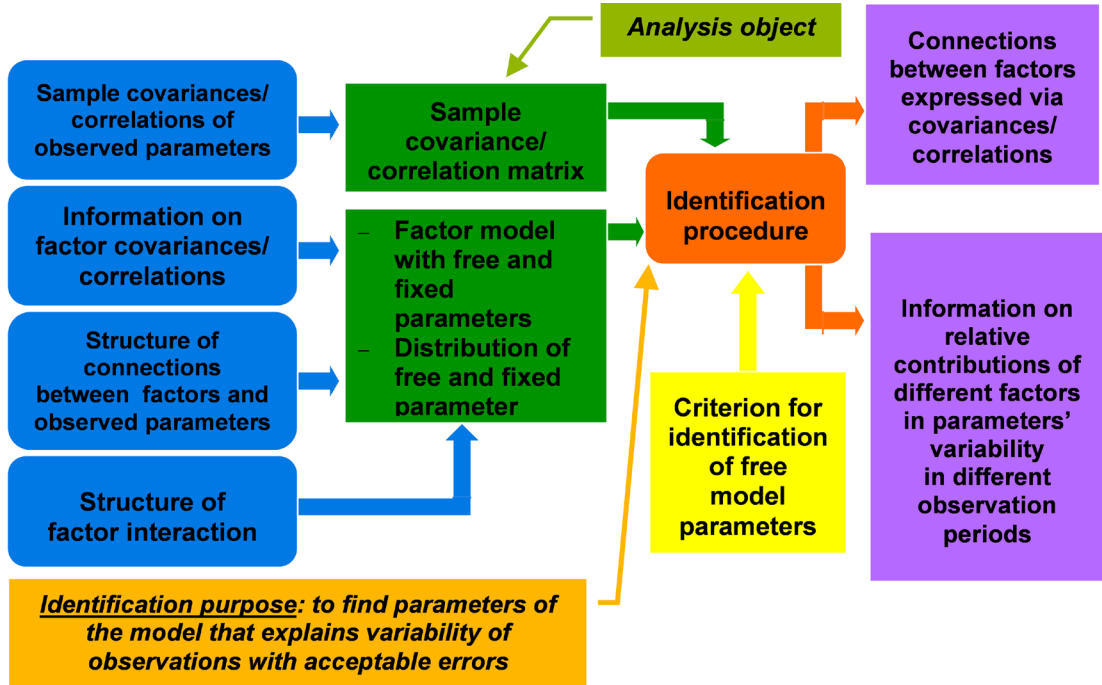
Analysis object

Sample covariances/ correlations of observed parameters

Information on factor covariances/ correlations

Structure of connections between factors and observed parameters

Structure of factor interaction

Sample covariance/ correlation matrix

– Factor model with free and fixed parameters
– Distribution of free and fixed parameter

Identification procedure

Criterion for identification of free model parameters

Connections between factors expressed via covariances/ correlations

Information on relative contributions of different factors in parameters' variability in different observation periods

Identification purpose: to find parameters of the model that explains variability of observations with acceptable errors